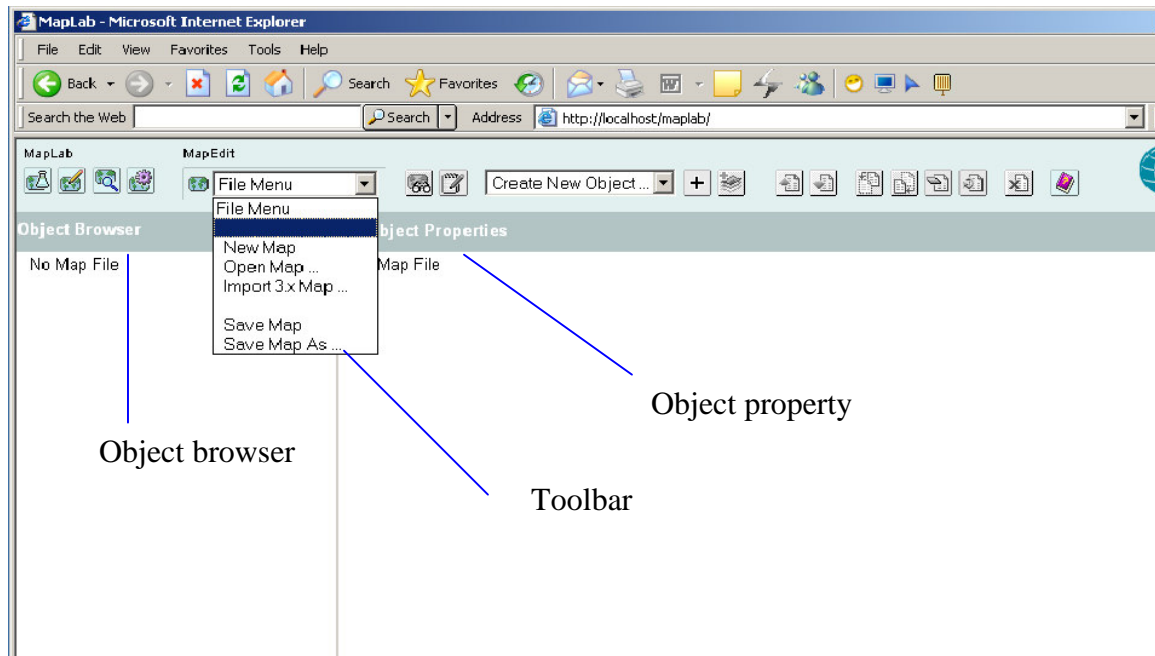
MapLab - Microsoft Internet Explorer

File Edit View Favorites Tools Help

Back Search Favorites

Search the Web Search Address http://localhost/maplab/

MapLab MapEdit

File Menu

Create New Object ... +

File Menu

New Map
Open Map ...
Import 3.x Map ...

Save Map
Save Map As ...

Object Browser

bject Properties

No Map File

Map File

Object browser

Toolbar

Object property